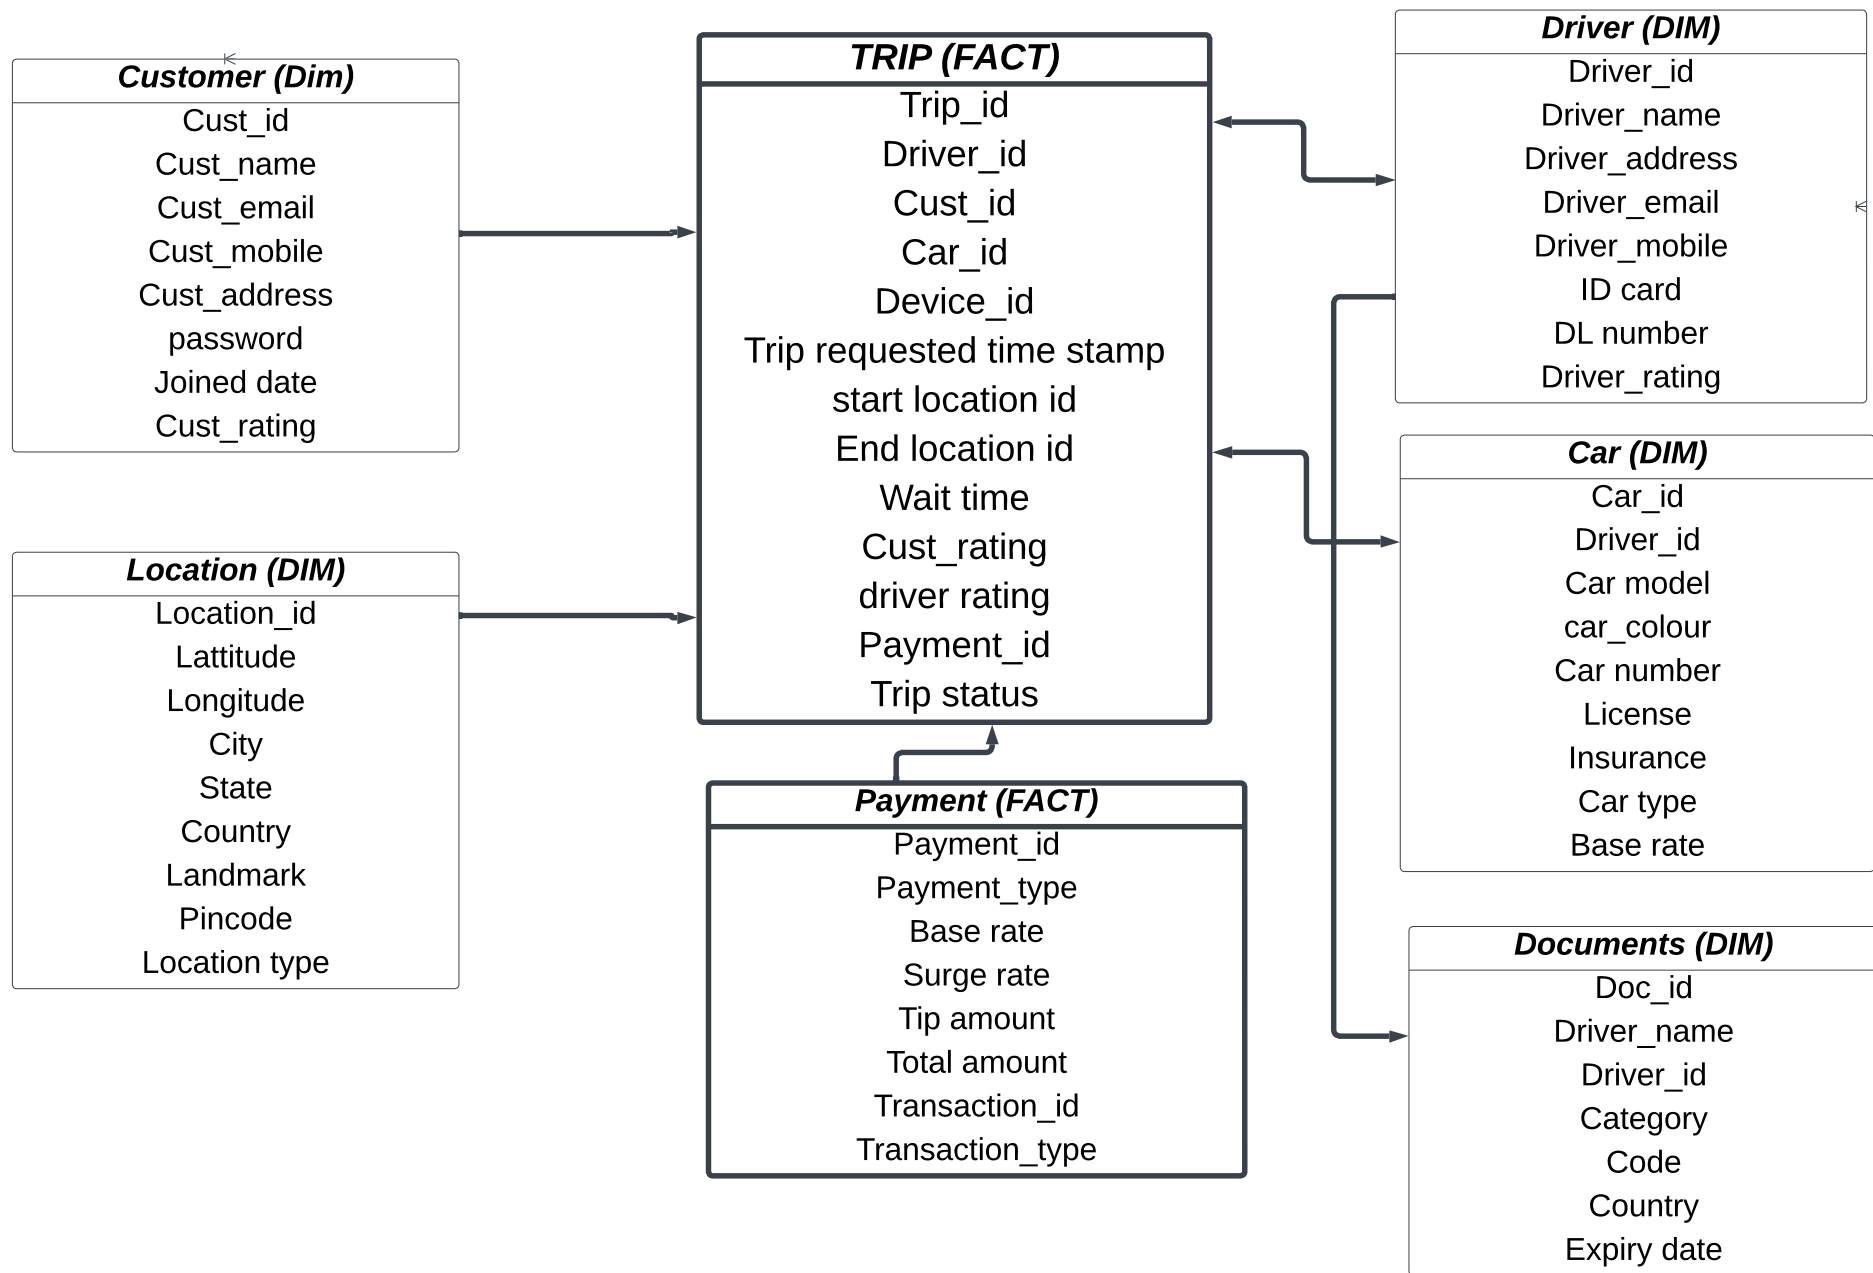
Customer (Dim)
Cust_id
Cust_name
Cust_email
Cust_mobile
Cust_address
password
Joined date
Cust_rating

TRIP (FACT)
Trip_id
Driver_id
Cust_id
Car_id
Device_id
Trip requested time stamp
start location id
End location id
Wait time
Cust_rating
driver rating
Payment_id
Trip status

Driver (DIM)
Driver_id
Driver_name
Driver_address
Driver_email
Driver_mobile
ID card
DL number
Driver_rating

Location (DIM)
Location_id
Lattitude
Longitude
City
State
Country
Landmark
Pincode
Location type

Car (DIM)
Car_id
Driver_id
Car model
car_colour
Car number
License
Insurance
Car type
Base rate

Payment (FACT)
Payment_id
Payment_type
Base rate
Surge rate
Tip amount
Total amount
Transaction_id
Transaction_type

Documents (DIM)
Doc_id
Driver_name
Driver_id
Category
Code
Country
Expiry date